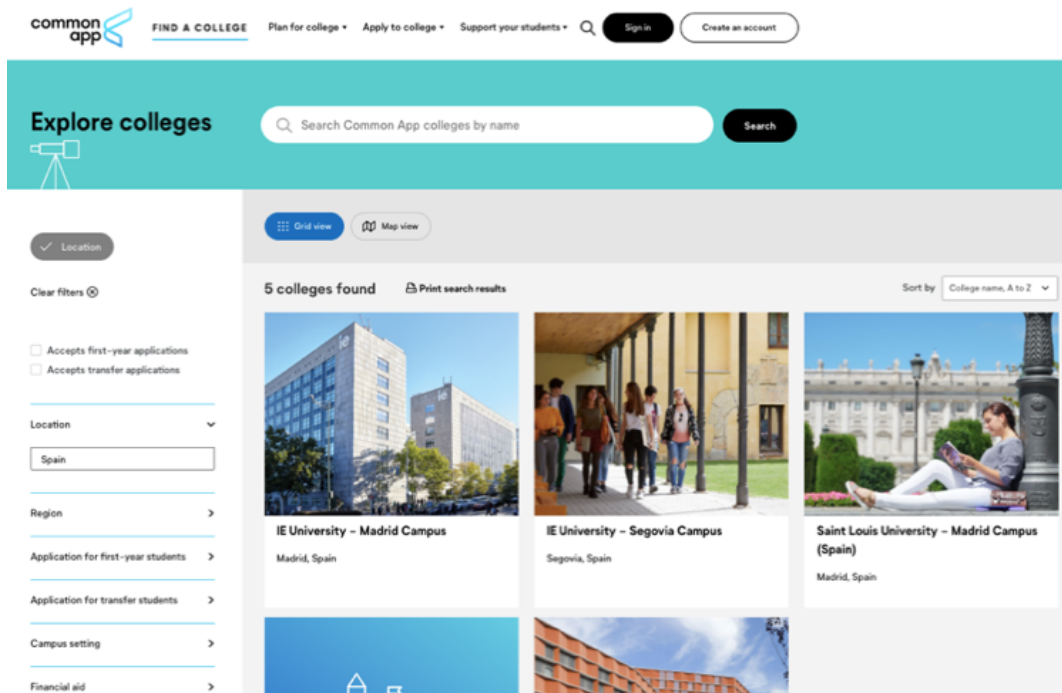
common app

FIND A COLLEGE

Plan for college ▾

Apply to college ▾

Support your students ▾

Sign in

Create an account

Explore colleges

Search Common App colleges by name

Search

Location

Clear filters ⊗

Accepts first-year applications

Accepts transfer applications

Location

Spain

Region

Application for first-year students

Application for transfer students

Campus setting

Financial aid

Grid view

Map view

5 colleges found

Print search results

Sort by

College name, A to Z

ie

ie

IE University – Madrid Campus

Madrid, Spain

IE University – Segovia Campus

Segovia, Spain

Saint Louis University – Madrid Campus (Spain)

Madrid, Spain